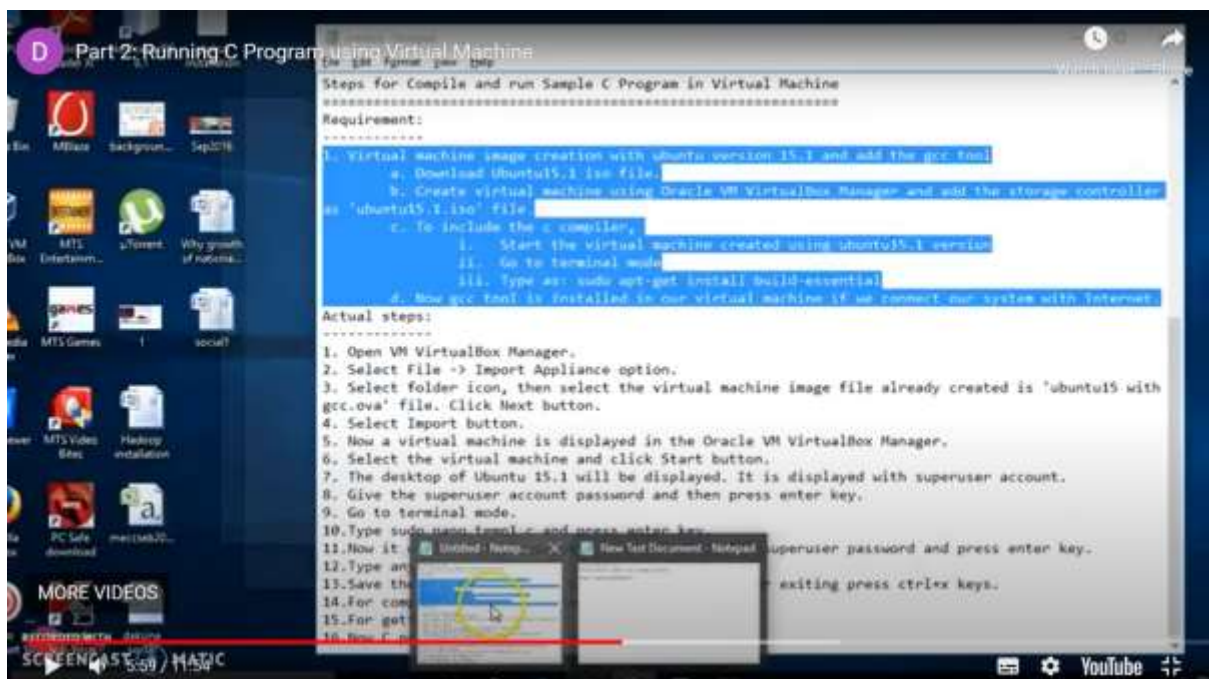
D Part 2: Running C Program using Virtual Machine

File Edit Format View Help

Steps for Compile and run Sample C Program in Virtual Machine
==========================================================
Requirement:
------------
1. Virtual machine image creation with ubuntu version 15.1 and add the gcc tool
a. Download Ubuntu15.1 iso file.
b. Create virtual machine using Oracle VM VirtualBox Manager and add the storage controller as 'ubuntu15.1.iso' file.
c. To include the c compiler,
i. Start the virtual machine created using ubuntu15.1 version
ii. Go to terminal mode
iii. Type as: sudo apt-get install build-essential
d. Now gcc tool is installed in our virtual machine if we connect our system with Internet.
Actual steps:
-------------
1. Open VM VirtualBox Manager.
2. Select File -> Import Appliance option.
3. Select folder icon, then select the virtual machine image file already created is 'ubuntu15 with gcc.ova' file. Click Next button.
4. Select Import button.
5. Now a virtual machine is displayed in the Oracle VM VirtualBox Manager.
6. Select the virtual machine and click Start button.
7. The desktop of Ubuntu 15.1 will be displayed. It is displayed with superuser account.
8. Give the superuser account password and then press enter key.
9. Go to terminal mode.
10.Type sudo nano temp1.c and press enter key.
11.Now it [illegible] superuser password and press enter key.
12.Type an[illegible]
13.Save th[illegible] exiting press ctrl+x keys.
14.For com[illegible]
15.For get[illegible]
16.Now C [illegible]

Untitled - Notep...
New Text Document - Notepad

MBlaze background... Sep2016
MTS Entertainm... uTorrent Why growth of nationa...
games MTS Games social?
MTS Video Bites Hadoop installation
PC Safe download
MORE VIDEOS
SCREENCAST-O-MATIC
5:59 / 11:50
YouTube